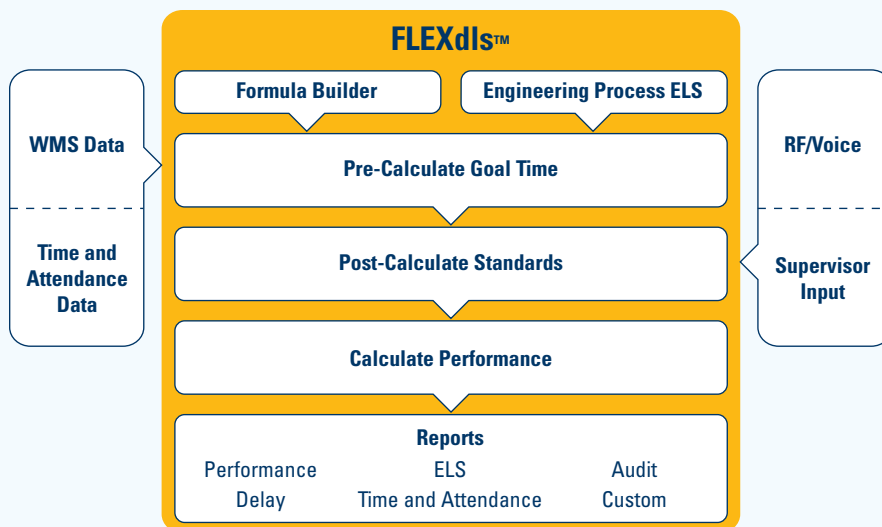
FLEXdls™

Formula Builder

Engineering Process ELS

WMS Data

Time and Attendance Data

RF/Voice

Supervisor Input

Pre-Calculate Goal Time

Post-Calculate Standards

Calculate Performance

Reports

Performance
ELS
Audit
Delay
Time and Attendance
Custom